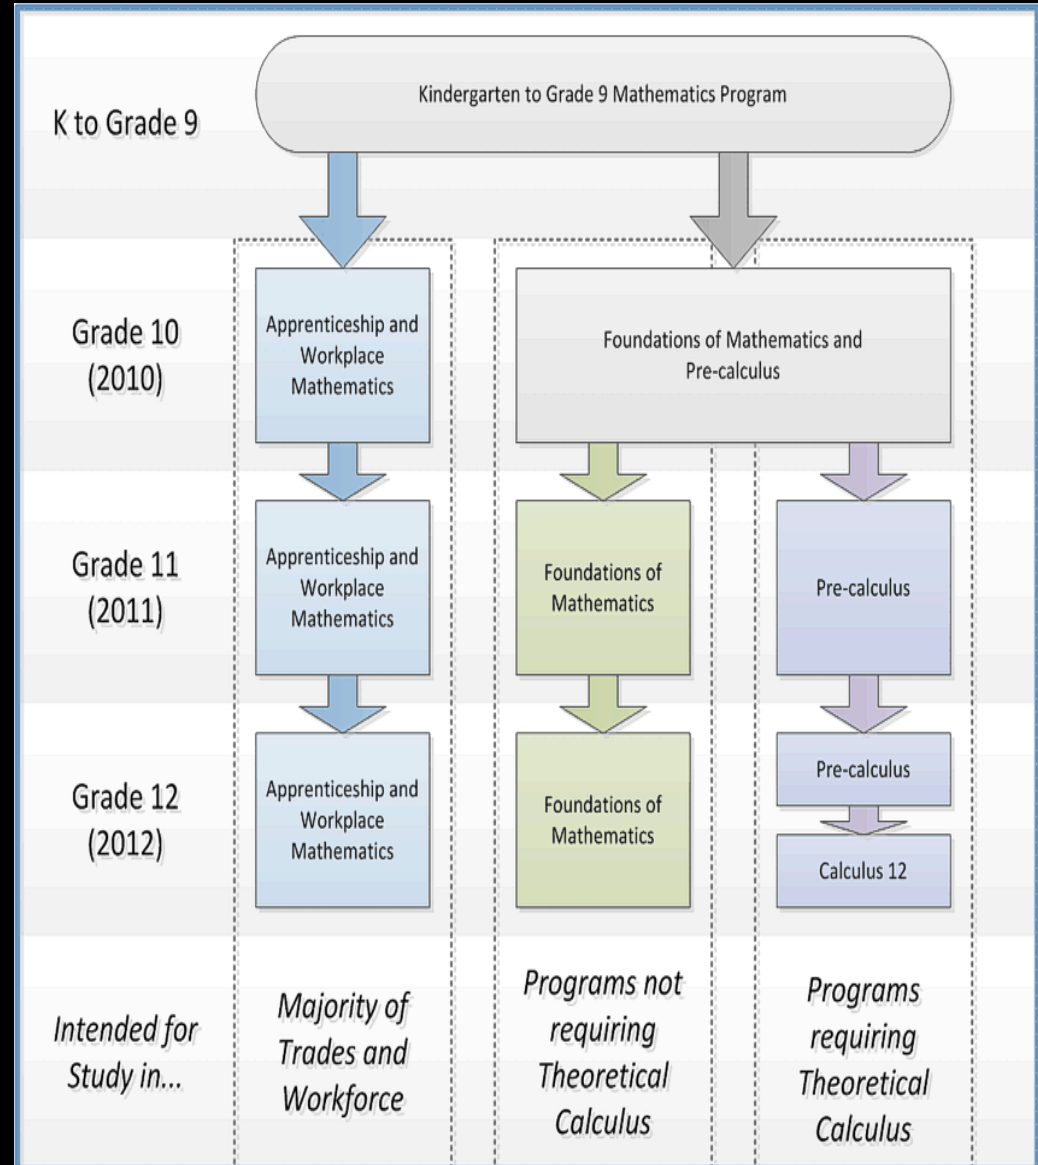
K to Grade 9

Kindergarten to Grade 9 Mathematics Program

Grade 10 (2010)

Apprenticeship and Workplace Mathematics

Foundations of Mathematics and Pre-calculus

Grade 11 (2011)

Apprenticeship and Workplace Mathematics

Foundations of Mathematics

Pre-calculus

Grade 12 (2012)

Apprenticeship and Workplace Mathematics

Foundations of Mathematics

Pre-calculus

Calculus 12

Intended for Study in...

Majority of Trades and Workforce

Programs not requiring Theoretical Calculus

Programs requiring Theoretical Calculus